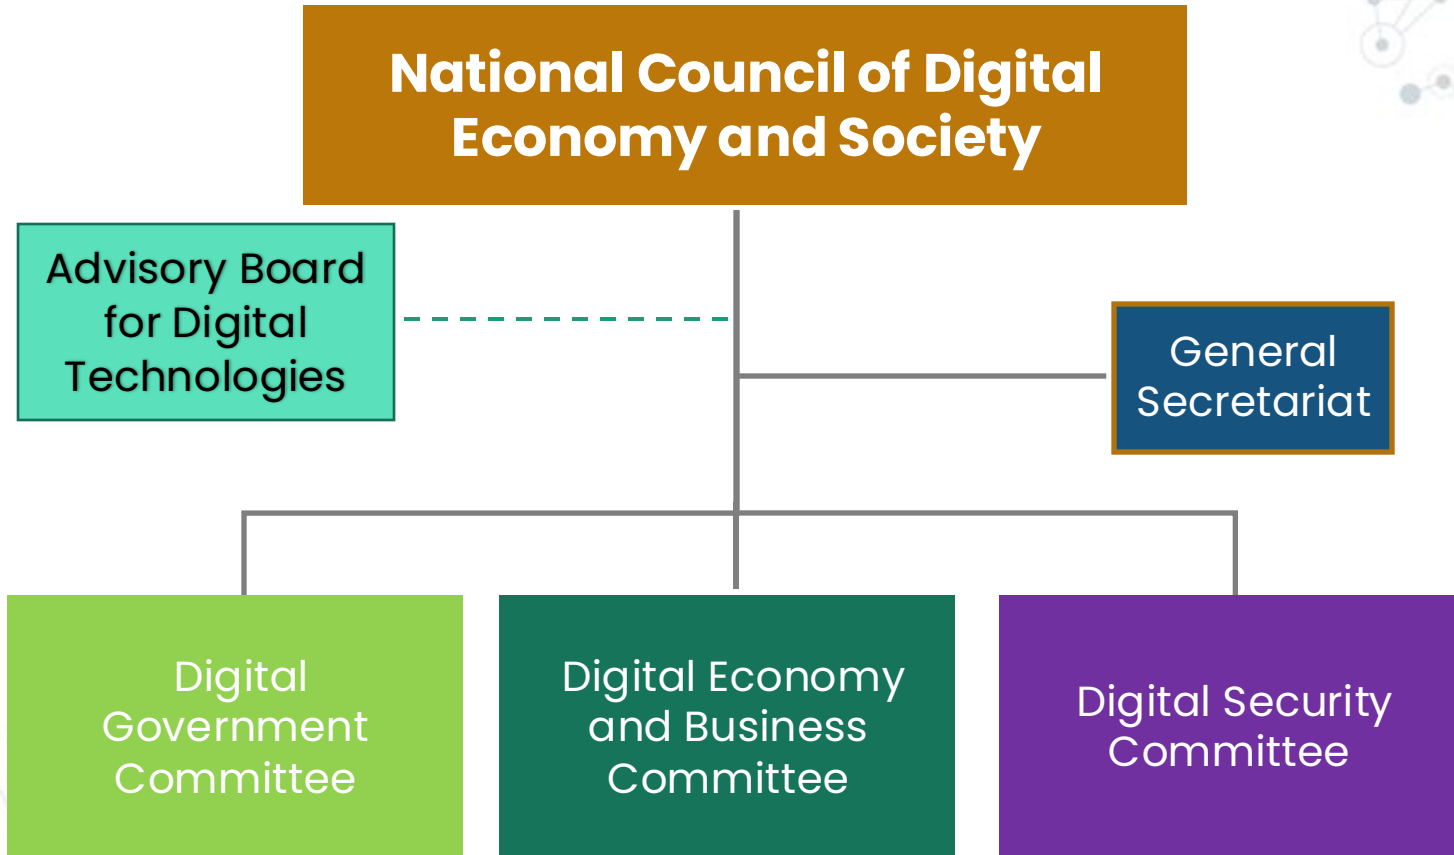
National Council of Digital Economy and Society

Advisory Board for Digital Technologies

General Secretariat

Digital Government Committee

Digital Economy and Business Committee

Digital Security Committee